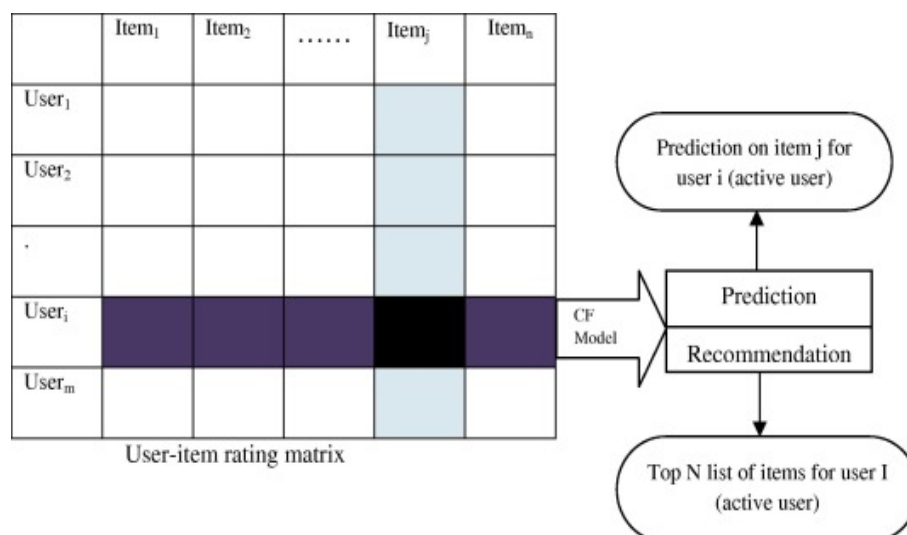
|  | Item$_1$ | Item$_2$ | …… | Item$_j$ | Item$_n$ |
|---|---|---|---|---|---|
| User$_1$ |  |  |  |  |  |
| User$_2$ |  |  |  |  |  |
| . |  |  |  |  |  |
| User$_i$ |  |  |  |  |  |
| User$_m$ |  |  |  |  |  |

User-item rating matrix

CF Model

Prediction on item j for user i (active user)

Prediction

Recommendation

Top N list of items for user I (active user)